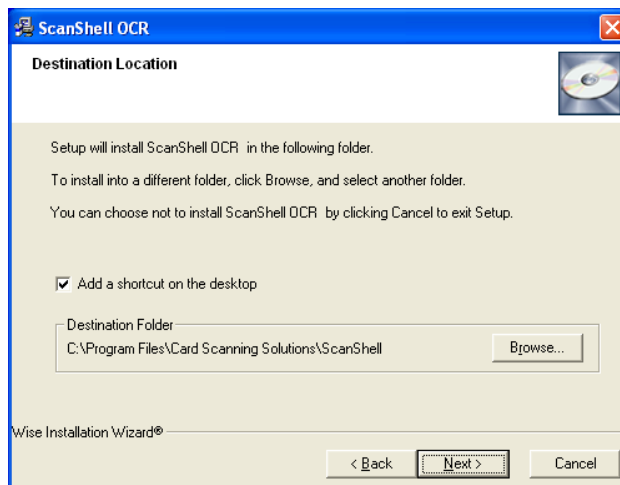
ScanShell OCR

Destination Location

Setup will install ScanShell OCR in the following folder.

To install into a different folder, click Browse, and select another folder.

You can choose not to install ScanShell OCR by clicking Cancel to exit Setup.

Add a shortcut on the desktop

Destination Folder

C:\Program Files\Card Scanning Solutions\ScanShell

Browse...

Wise Installation Wizard®

< Back

Next >

Cancel